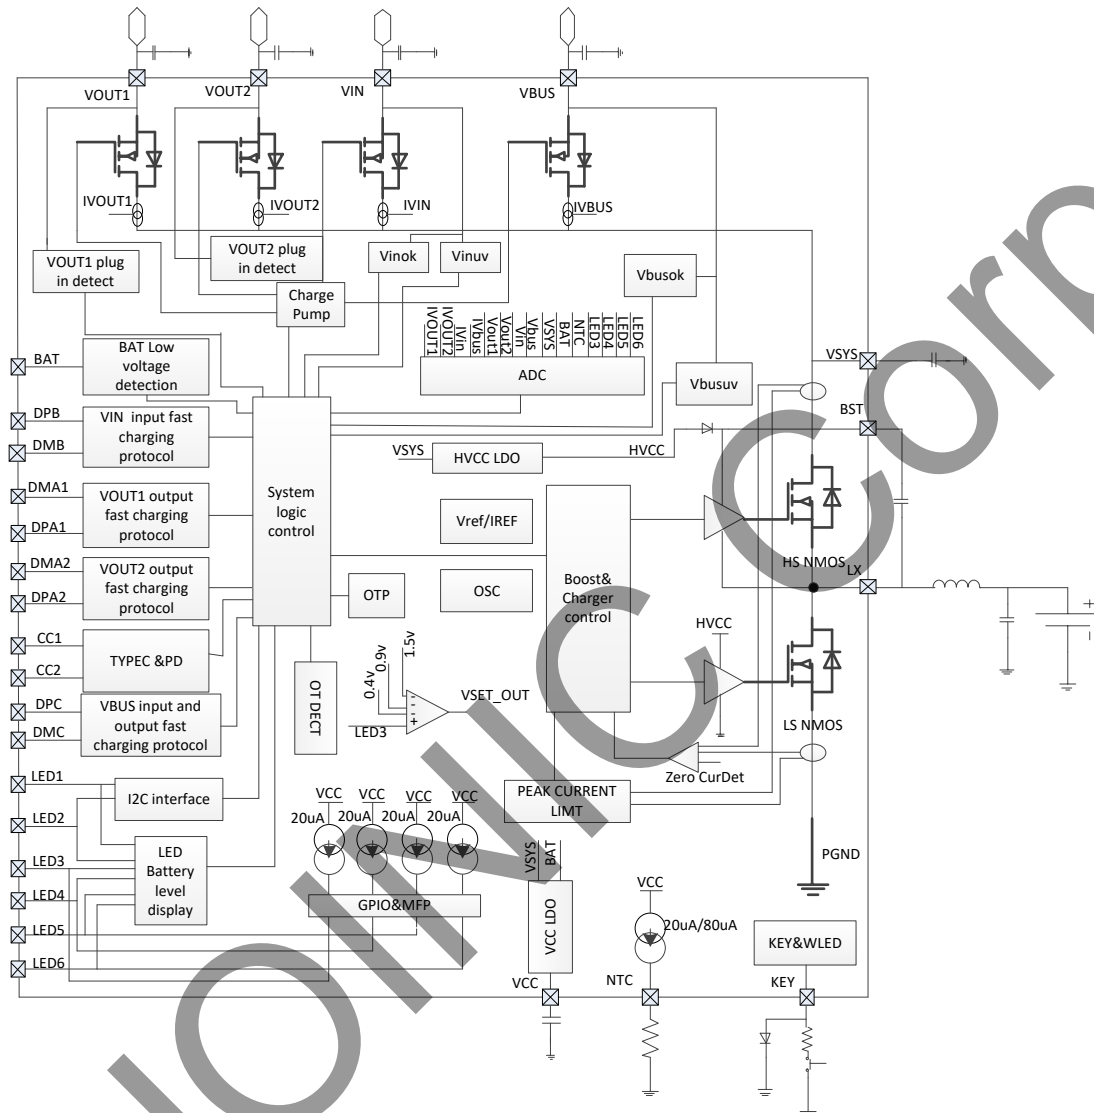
VOUT1
VOUT2
VIN
VBUS
IVOUT1
IVOUT2
IVIN
IVBUS
VOUT1 plug in detect
VOUT2 plug in detect
Vinok
Vinuv
Vbusok
Charge Pump
IVOUT1 IVOUT2 IVin IVbus Vout1 Vout2 Vin Vbus VSYS BAT NTC LED3 LED4 LED5 LED6
ADC
Vbusuv
VSYS
BST
BAT
BAT Low voltage detection
DPB
DMB
VIN input fast charging protocol
VSYS
HVCC LDO
HVCC
DMA1
DPA1
VOUT1 output fast charging protocol
System logic control
Vref/IREF
DMA2
DPA2
VOUT2 output fast charging protocol
OTP
OSC
Boost& Charger control
HS NMOS
LX
CC1
CC2
TYPEC &PD
HVCC
DPC
DMC
VBUS input and output fast charging protocol
OT DECT
0.4v
0.9v
1.5v
VSET_OUT
LED3
LS NMOS
Zero CurDet
LED1
I2C interface
PEAK CURRENT LIMT
LED2
VCC VCC VCC VCC
20uA 20uA 20uA 20uA
LED3
LED Battery level display
VSYS
BAT
PGND
LED4
GPIO&MFP
VCC LDO
VCC
20uA/80uA
KEY&WLED
LED5
LED6
VCC
NTC
KEY